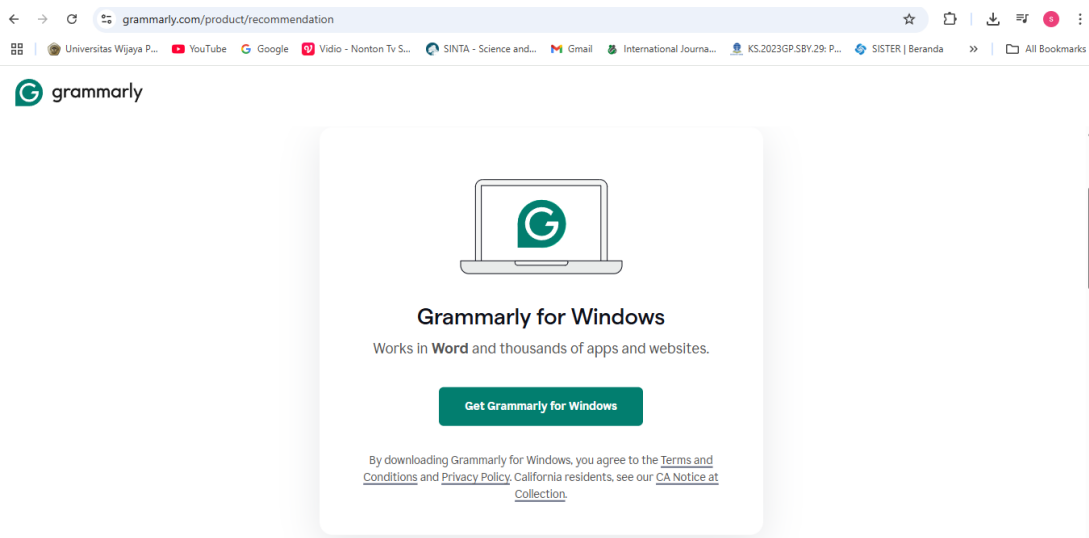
grammarly.com/product/recommendation

Universitas Wijaya P... YouTube Google Vidio - Nonton Tv S... SINTA - Science and... Gmail International Journa... KS.2023GP.SBY.29: P... SISTER | Beranda » All Bookmarks

grammarly

Grammarly for Windows

Works in **Word** and thousands of apps and websites.

Get Grammarly for Windows

By downloading Grammarly for Windows, you agree to the Terms and Conditions and Privacy Policy. California residents, see our CA Notice at Collection.